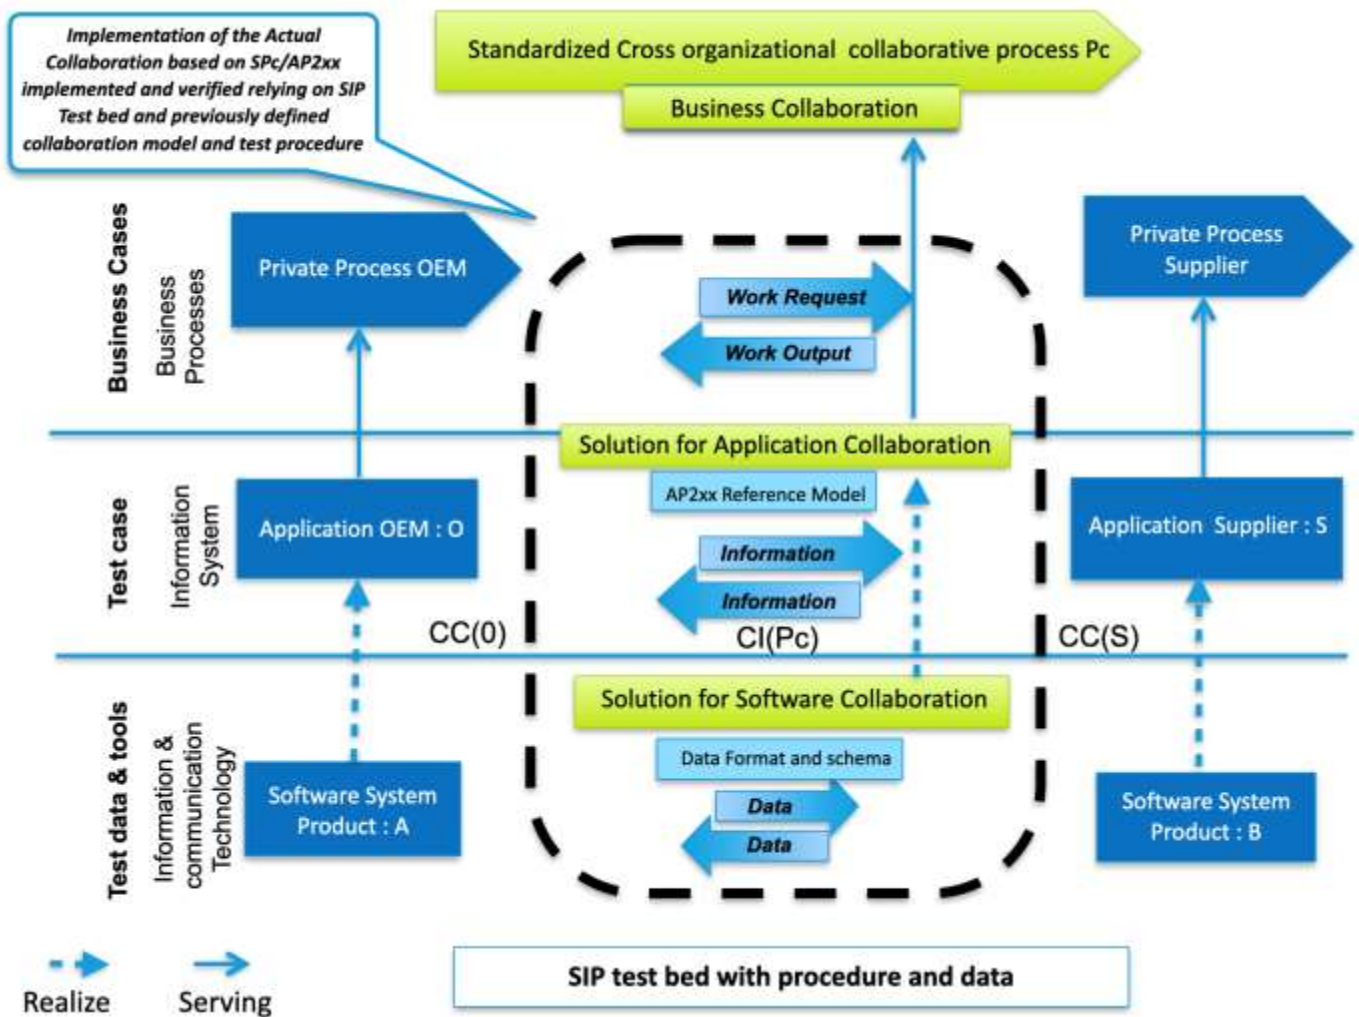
Implementation of the Actual Collaboration based on SPc/AP2xx implemented and verified relying on SIP Test bed and previously defined collaboration model and test procedure

Standardized Cross organizational collaborative process Pc

Business Collaboration

Business Cases

Business Processes

Private Process OEM

Work Request

Work Output

Private Process Supplier

Solution for Application Collaboration

AP2xx Reference Model

Test case

Information System

Application OEM : O

Information

Information

Application Supplier : S

CC(0)

CI(Pc)

CC(S)

Solution for Software Collaboration

Data Format and schema

Test data & tools

Information & communication Technology

Software System Product : A

Data

Data

Software System Product : B

Realize

Serving

SIP test bed with procedure and data